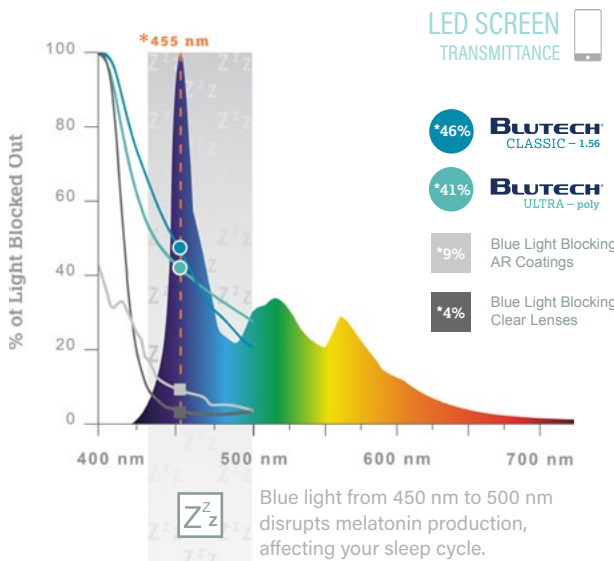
LED SCREEN
TRANSMITTANCE

*455 nm

100
80
60
40
20
0

% of Light Blocked Out

400 nm
500 nm
600 nm
700 nm

*46% BLUTECH CLASSIC – 1.56

*41% BLUTECH ULTRA – poly

*9% Blue Light Blocking AR Coatings

*4% Blue Light Blocking Clear Lenses

Blue light from 450 nm to 500 nm disrupts melatonin production, affecting your sleep cycle.